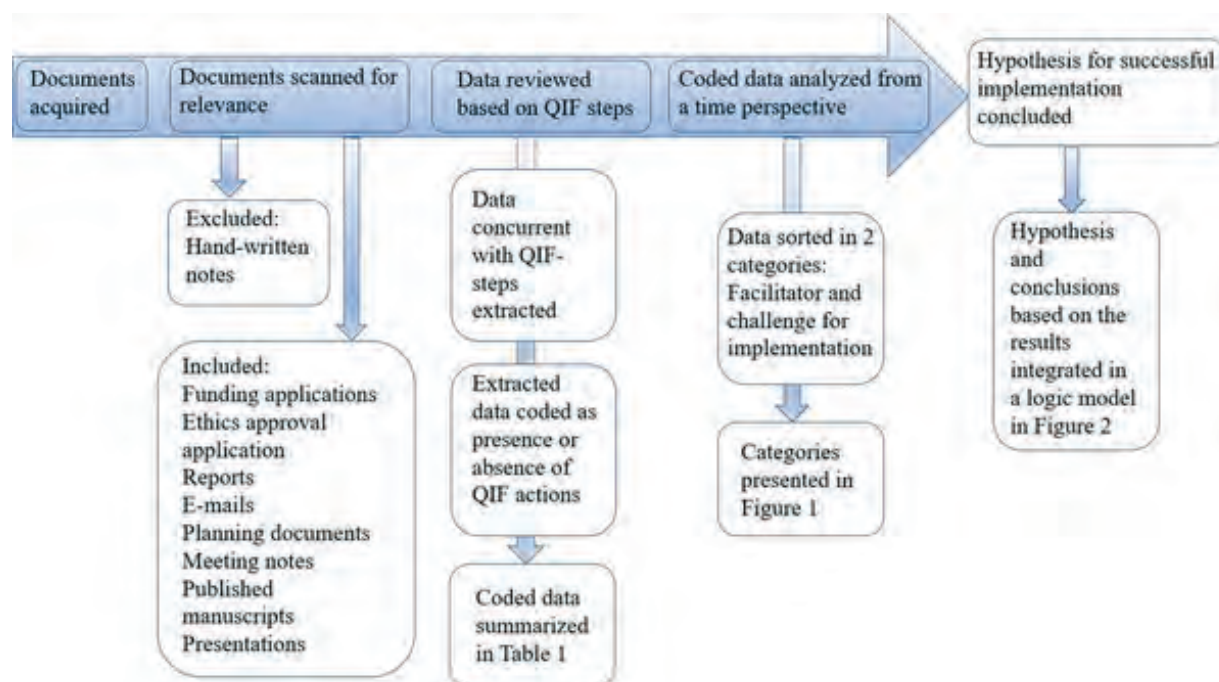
Documents acquired

Documents scanned for relevance

Data reviewed based on QIF steps

Coded data analyzed from a time perspective

Hypothesis for successful implementation concluded

Excluded: Hand-written notes

Included: Funding applications Ethics approval application Reports E-mails Planning documents Meeting notes Published manuscripts Presentations

Data concurrent with QIF-steps extracted

Extracted data coded as presence or absence of QIF actions

Coded data summarized in Table 1

Data sorted in 2 categories: Facilitator and challenge for implementation

Categories presented in Figure 1

Hypothesis and conclusions based on the results integrated in a logic model in Figure 2